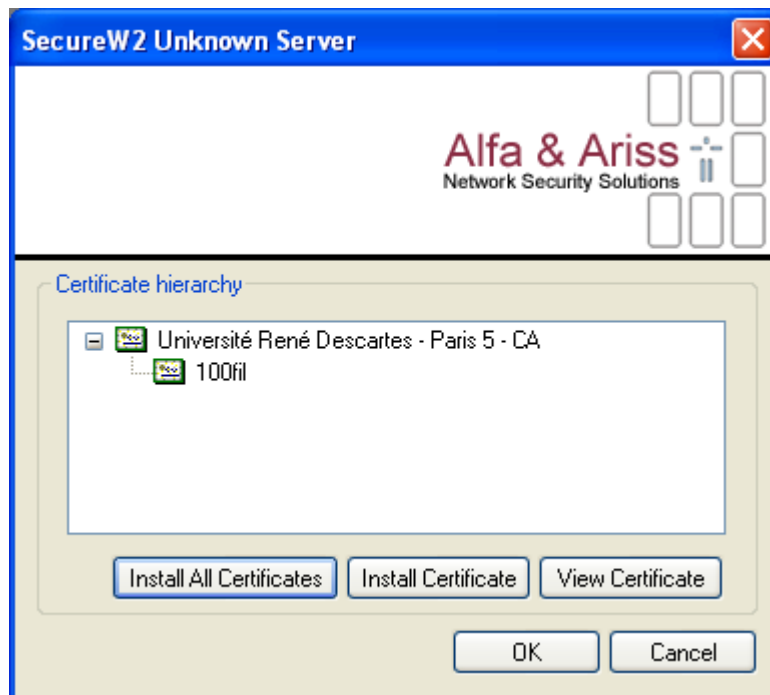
SecureW2 Unknown Server

Alfa & Ariss
Network Security Solutions

Certificate hierarchy

Université René Descartes - Paris 5 - CA
100fil

Install All Certificates
Install Certificate
View Certificate

OK
Cancel